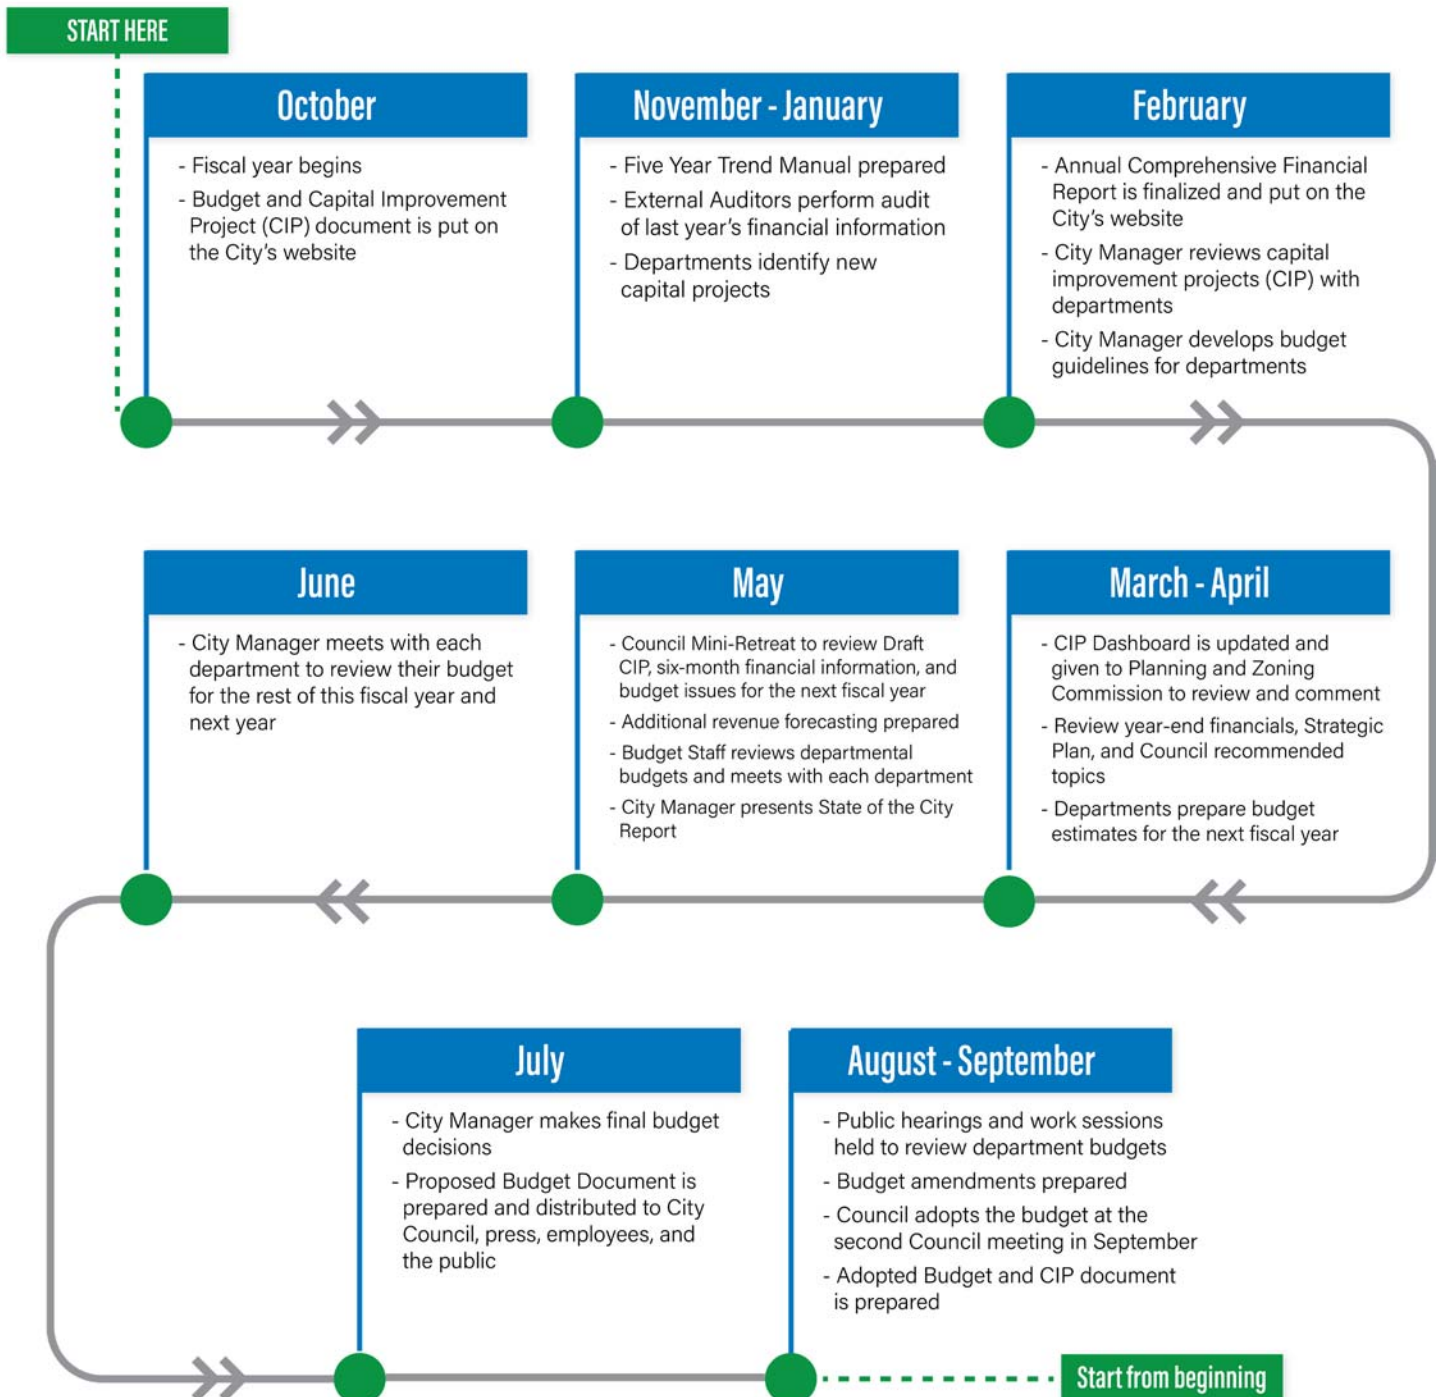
START HERE

October

- Fiscal year begins
- Budget and Capital Improvement Project (CIP) document is put on the City's website

November - January

- Five Year Trend Manual prepared
- External Auditors perform audit of last year's financial information
- Departments identify new capital projects

February

- Annual Comprehensive Financial Report is finalized and put on the City's website
- City Manager reviews capital improvement projects (CIP) with departments
- City Manager develops budget guidelines for departments

March - April

- CIP Dashboard is updated and given to Planning and Zoning Commission to review and comment
- Review year-end financials, Strategic Plan, and Council recommended topics
- Departments prepare budget estimates for the next fiscal year

May

- Council Mini-Retreat to review Draft CIP, six-month financial information, and budget issues for the next fiscal year
- Additional revenue forecasting prepared
- Budget Staff reviews departmental budgets and meets with each department
- City Manager presents State of the City Report

June

- City Manager meets with each department to review their budget for the rest of this fiscal year and next year

July

- City Manager makes final budget decisions
- Proposed Budget Document is prepared and distributed to City Council, press, employees, and the public

August - September

- Public hearings and work sessions held to review department budgets
- Budget amendments prepared
- Council adopts the budget at the second Council meeting in September
- Adopted Budget and CIP document is prepared

Start from beginning